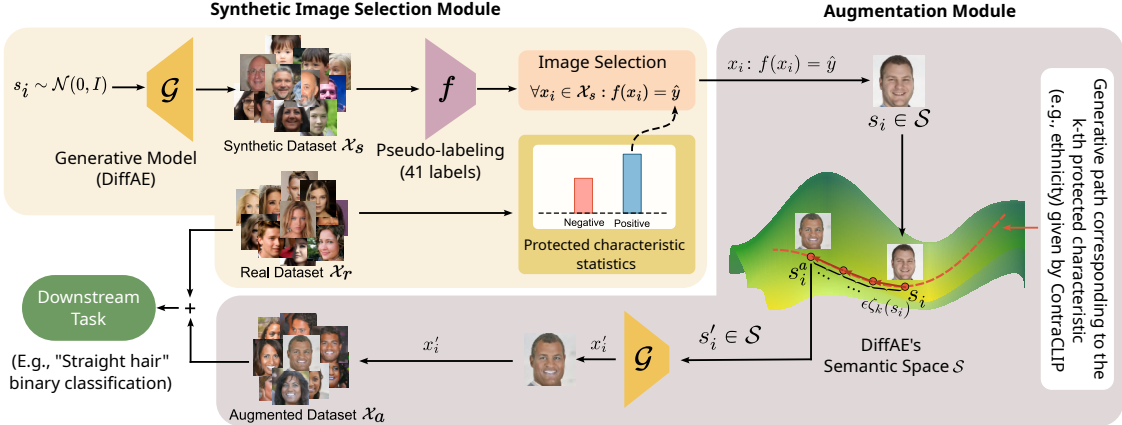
Synthetic Image Selection Module

Augmentation Module

$s_i \sim \mathcal{N}(0, I)$

$\mathcal{G}$

Generative Model (DiffAE)

Synthetic Dataset $\mathcal{X}_s$

$f$

Pseudo-labeling (41 labels)

Image Selection

$\forall x_i \in \mathcal{X}_s : f(x_i) = \hat{y}$

Negative

Positive

Protected characteristic statistics

Real Dataset $\mathcal{X}_r$

$x_i : f(x_i) = \hat{y}$

$s_i \in \mathcal{S}$

Generative path corresponding to the k-th protected characteristic (e.g., ethnicity) given by ContraCLIP

$s_i^a$

$s_i$

$\epsilon\zeta_k(s_i)$

DiffAE's Semantic Space $\mathcal{S}$

$s_i' \in \mathcal{S}$

$\mathcal{G}$

$x_i'$

$x_i'$

Downstream Task

+

(E.g., "Straight hair" binary classification)

Augmented Dataset $\mathcal{X}_a$